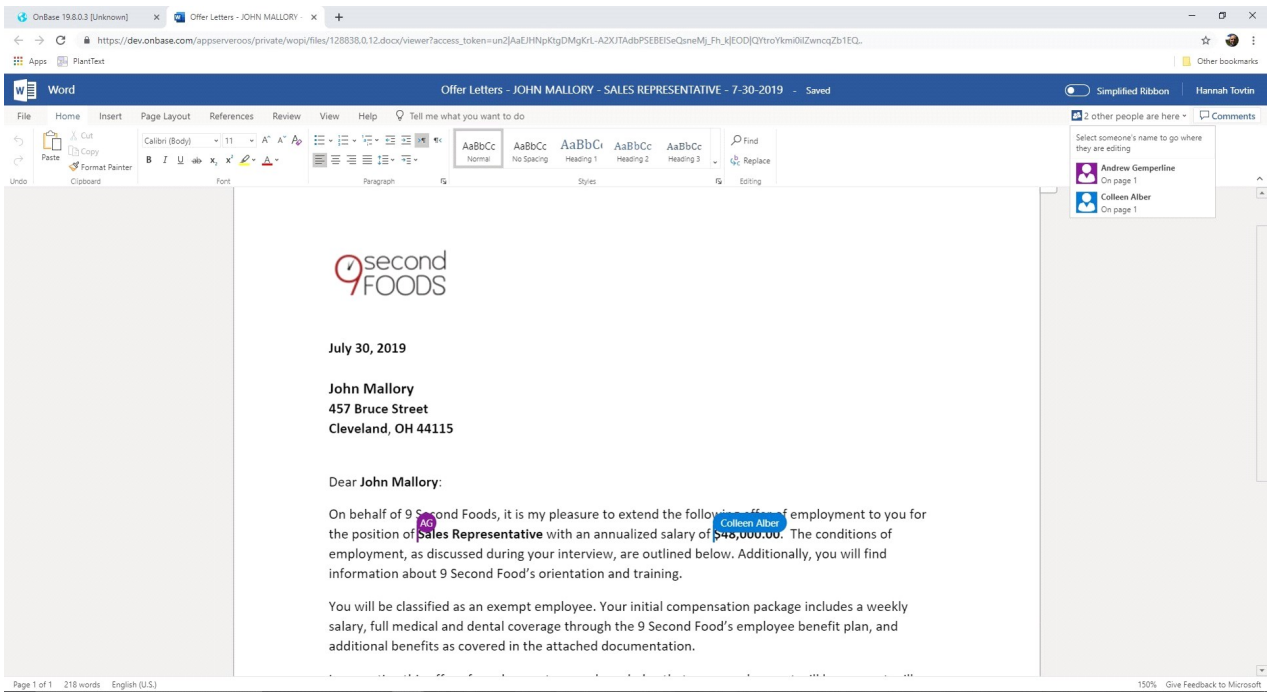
OnBase 19.8.0.3 [Unknown] × Offer Letters - JOHN MALLORY - × +

https://dev.onbase.com/appserveroos/private/wopi/files/128838.0.12.docx/viewer?access_token=un2JAaEJHNpKtgDMgKrL-A2XJTAdbPSEBEISeQsneMj_Fh_kJEOD|QYtroYkmi0ilZwncqZb1EQ..

Apps PlantText Other bookmarks

Word Offer Letters - JOHN MALLORY - SALES REPRESENTATIVE - 7-30-2019 - Saved Simplified Ribbon Hannah Tovtin

File Home Insert Page Layout References Review View Help Tell me what you want to do 2 other people are here Comments

Undo Paste Cut Copy Format Painter Clipboard Calibri (Body) 11 Font Paragraph AaBbCc Normal AaBbCc No Spacing AaBbCc Heading 1 AaBbCc Heading 2 AaBbCc Heading 3 Styles Find Replace Editing

Select someone's name to go where they are editing
Andrew Gemperline
On page 1
Colleen Alber
On page 1

9second FOODS

July 30, 2019

John Mallory
457 Bruce Street
Cleveland, OH 44115

Dear John Mallory:

On behalf of 9 Second Foods, it is my pleasure to extend the following offer of employment to you for the position of Sales Representative with an annualized salary of $48,000.00. The conditions of employment, as discussed during your interview, are outlined below. Additionally, you will find information about 9 Second Food's orientation and training.

AG Colleen Alber

You will be classified as an exempt employee. Your initial compensation package includes a weekly salary, full medical and dental coverage through the 9 Second Food's employee benefit plan, and additional benefits as covered in the attached documentation.

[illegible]

Page 1 of 1 218 words English (U.S.) 150% Give Feedback to Microsoft